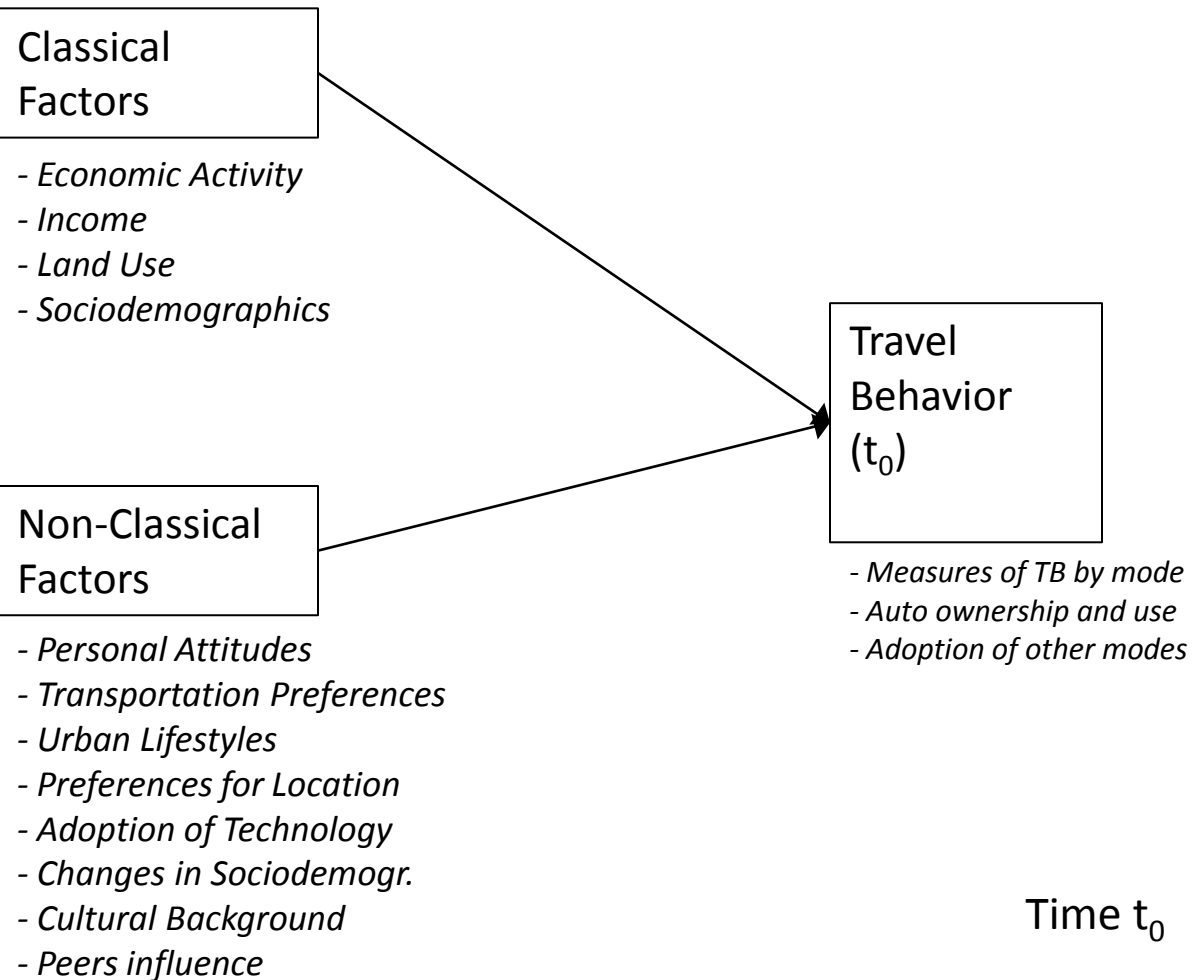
Classical Factors

- Economic Activity
- Income
- Land Use
- Sociodemographics

Non-Classical Factors

- Personal Attitudes
- Transportation Preferences
- Urban Lifestyles
- Preferences for Location
- Adoption of Technology
- Changes in Sociodemogr.
- Cultural Background
- Peers influence

Travel Behavior ($t_0$)

- Measures of TB by mode
- Auto ownership and use
- Adoption of other modes

Time $t_0$